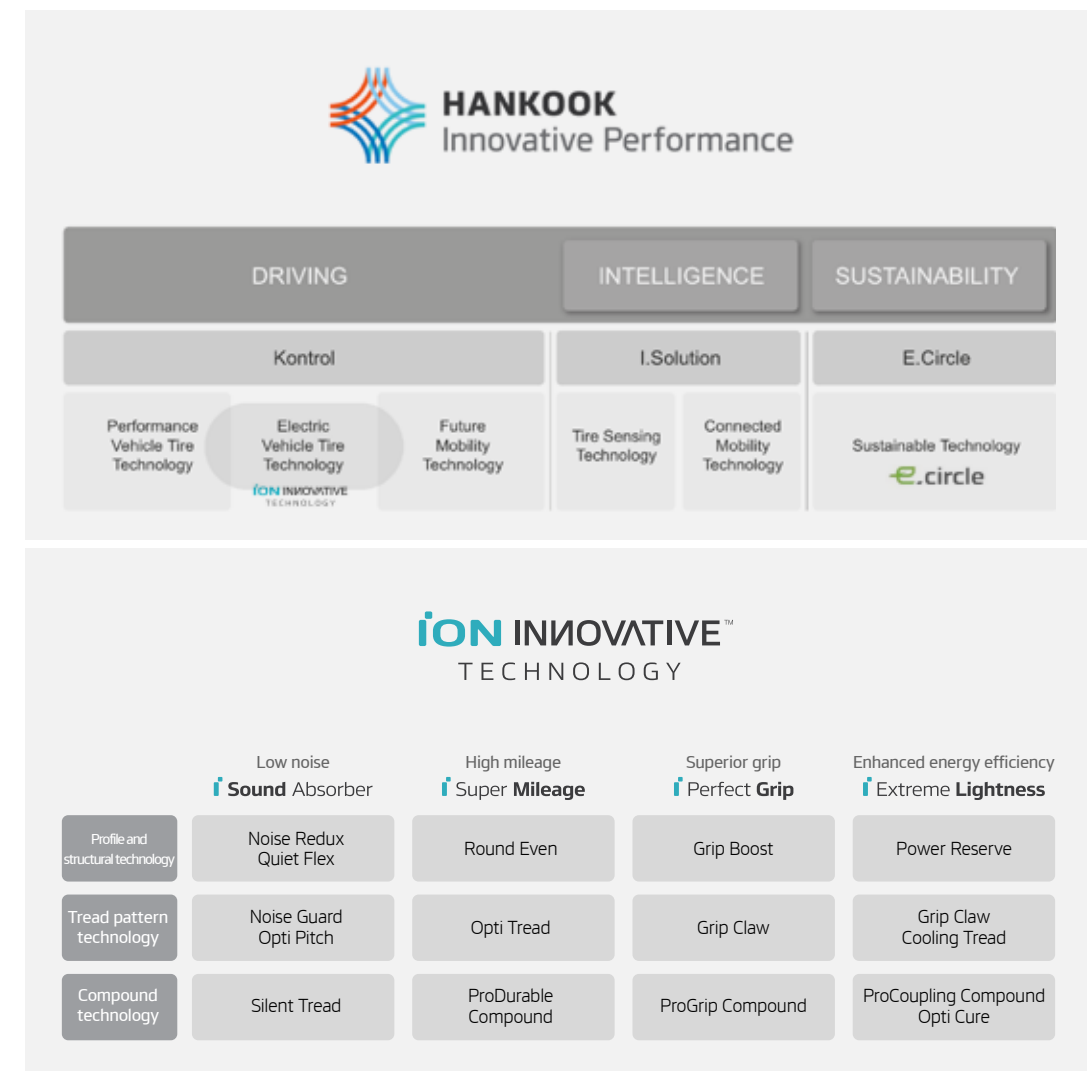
HANKOOK
Innovative Performance

DRIVING

INTELLIGENCE

SUSTAINABILITY

Kontrol

I.Solution

E.Circle

Performance Vehicle Tire Technology

Electric Vehicle Tire Technology
iON INNOVATIVE TECHNOLOGY

Future Mobility Technology

Tire Sensing Technology

Connected Mobility Technology

Sustainable Technology
e.circle

iON INNOVATIVE™
TECHNOLOGY

| | Low noise i Sound Absorber | High mileage i Super Mileage | Superior grip i Perfect Grip | Enhanced energy efficiency i Extreme Lightness |
|---|---|---|---|---|
| Profile and structural technology | Noise Redux Quiet Flex | Round Even | Grip Boost | Power Reserve |
| Tread pattern technology | Noise Guard Opti Pitch | Opti Tread | Grip Claw | Grip Claw Cooling Tread |
| Compound technology | Silent Tread | ProDurable Compound | ProGrip Compound | ProCoupling Compound Opti Cure |